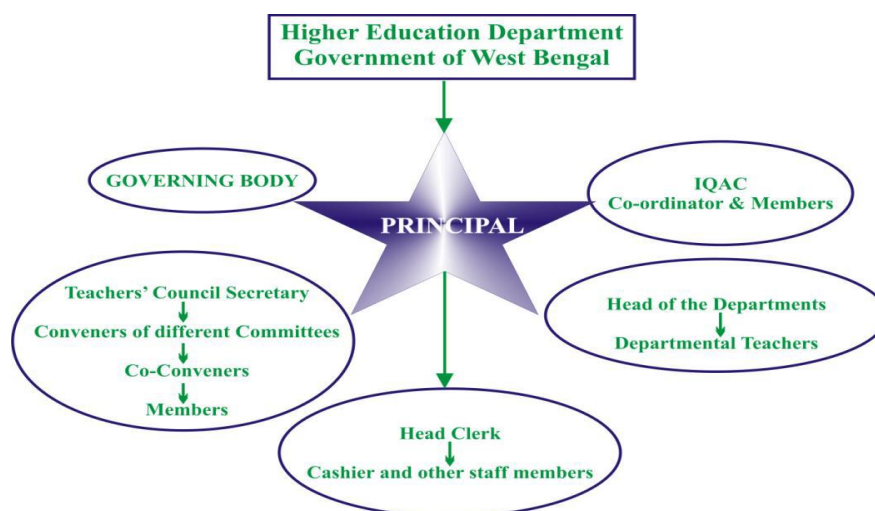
Higher Education Department
Government of West Bengal

GOVERNING BODY

PRINCIPAL

IQAC
Co-ordinator & Members

Teachers' Council Secretary
Conveners of different Committees
Co-Conveners
Members

Head of the Departments
Departmental Teachers

Head Clerk
Cashier and other staff members